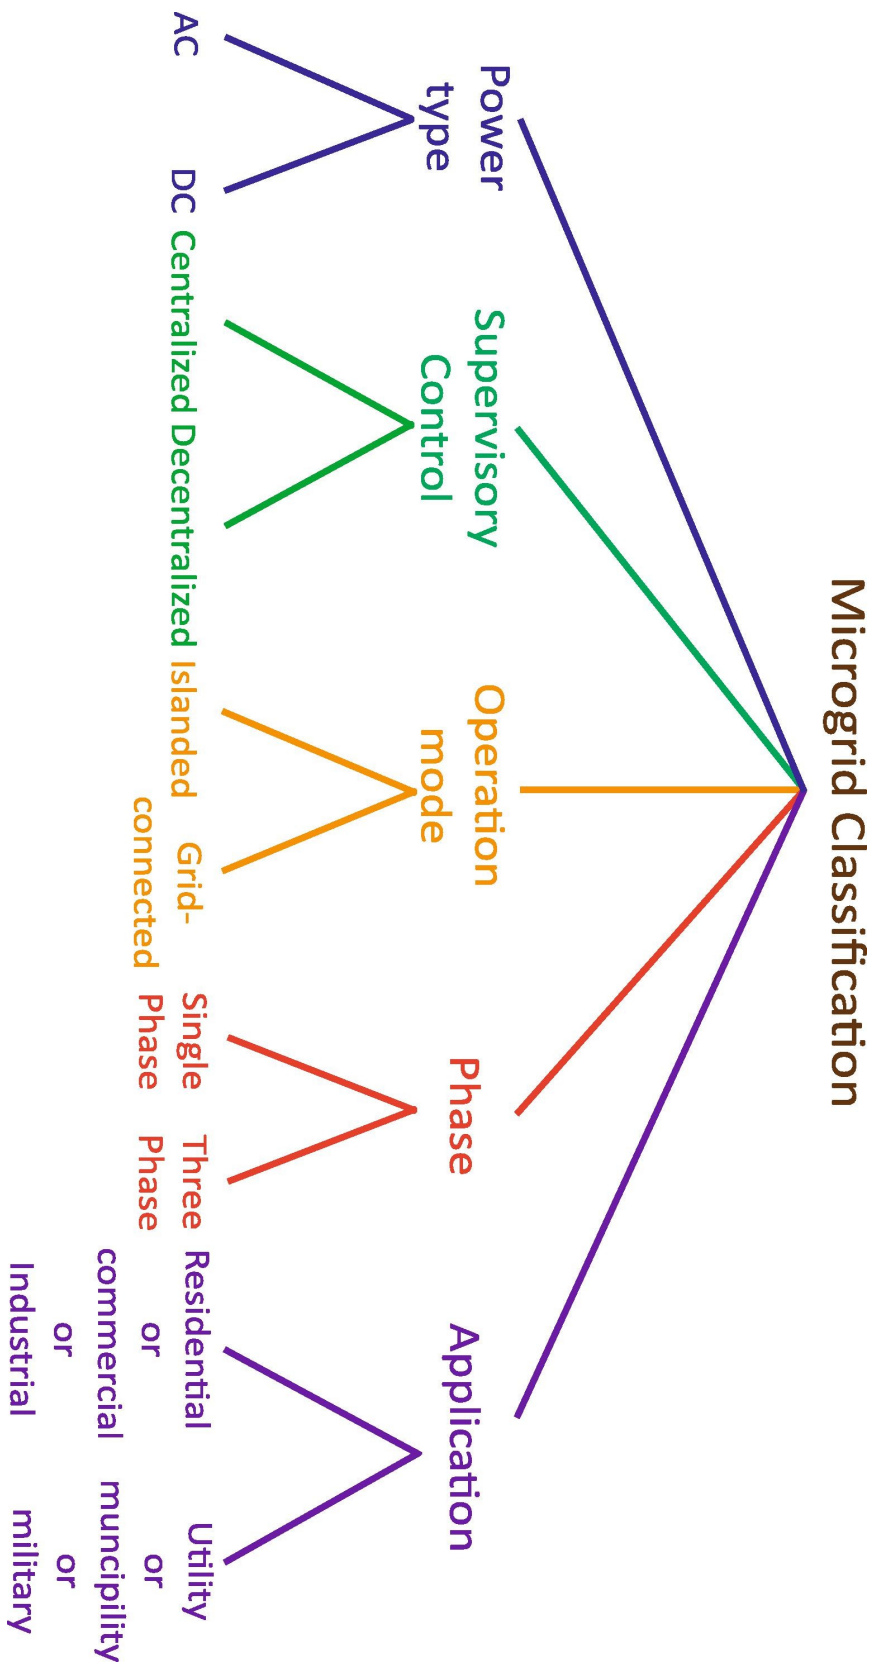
Microgrid Classification

Power type

AC

DC

Supervisory Control

Centralized

Decentralized

Operation mode

Islanded

Grid-connected

Phase

Single Phase

Three Phase

Application

Residential or commercial or Industrial

Utility or muncipility or military